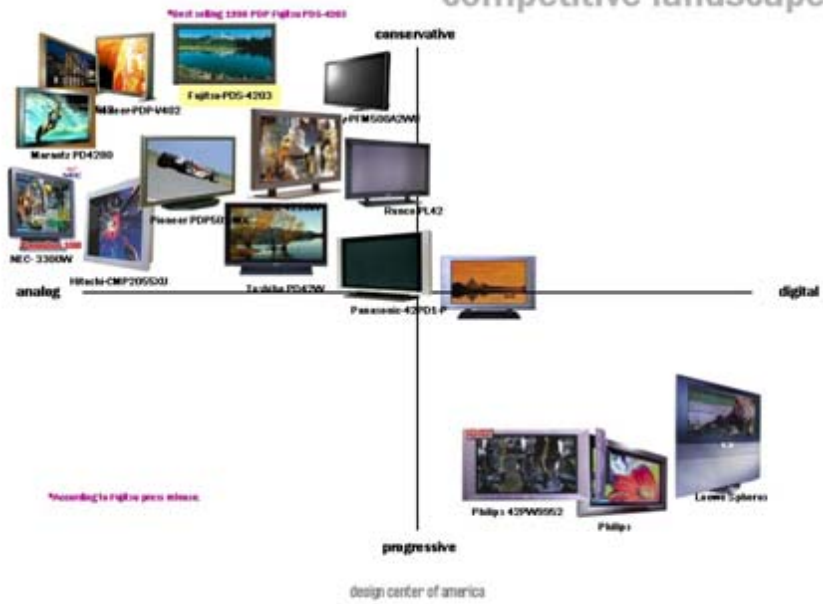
competitive landscape

*Best selling 1999 PDP Fujitsu PDS-4203

conservative

Fujitsu PDS-4203

Miller PDP-V402

pPFM500A2WD

Marantz PD4200

Pioneer PDP50

Runco PL42

NEC-3300W

Hitachi CMP2055XU

Toshiba PD42W

analog

digital

Panasonic 42PD1-P

*According to Fujitsu press release

Philips 42PW9952

Philips

Loewe Spheros

progressive

design center of america